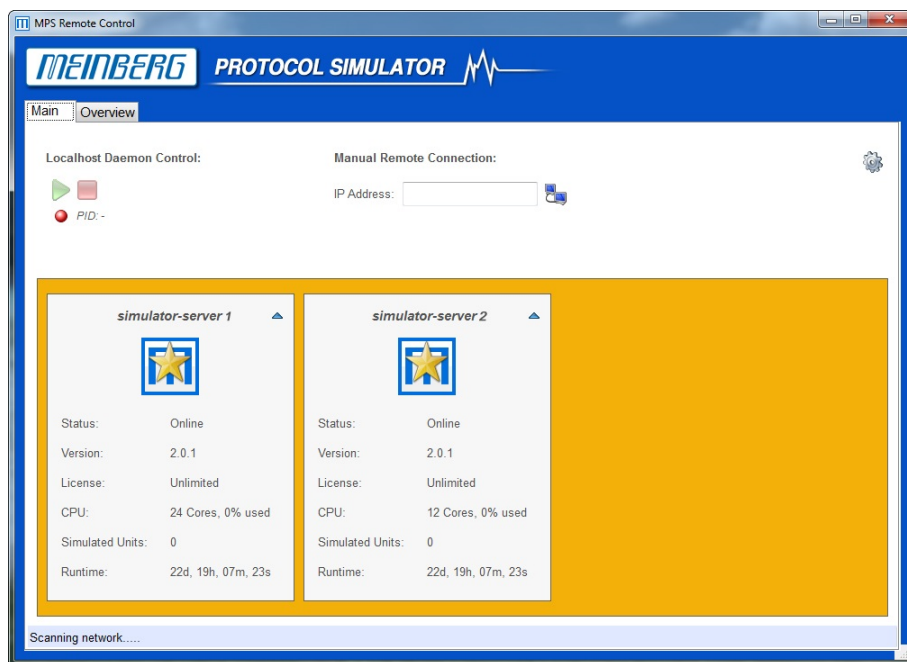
MPS Remote Control

MEINBERG PROTOCOL SIMULATOR

Main Overview

Localhost Daemon Control:

PID: -

Manual Remote Connection:

IP Address:

simulator-server 1

| Status: | Online |
|---|---|
| Version: | 2.0.1 |
| License: | Unlimited |
| CPU: | 24 Cores, 0% used |
| Simulated Units: | 0 |
| Runtime: | 22d, 19h, 07m, 23s |

simulator-server 2

| Status: | Online |
|---|---|
| Version: | 2.0.1 |
| License: | Unlimited |
| CPU: | 12 Cores, 0% used |
| Simulated Units: | 0 |
| Runtime: | 22d, 19h, 07m, 23s |

Scanning network.....